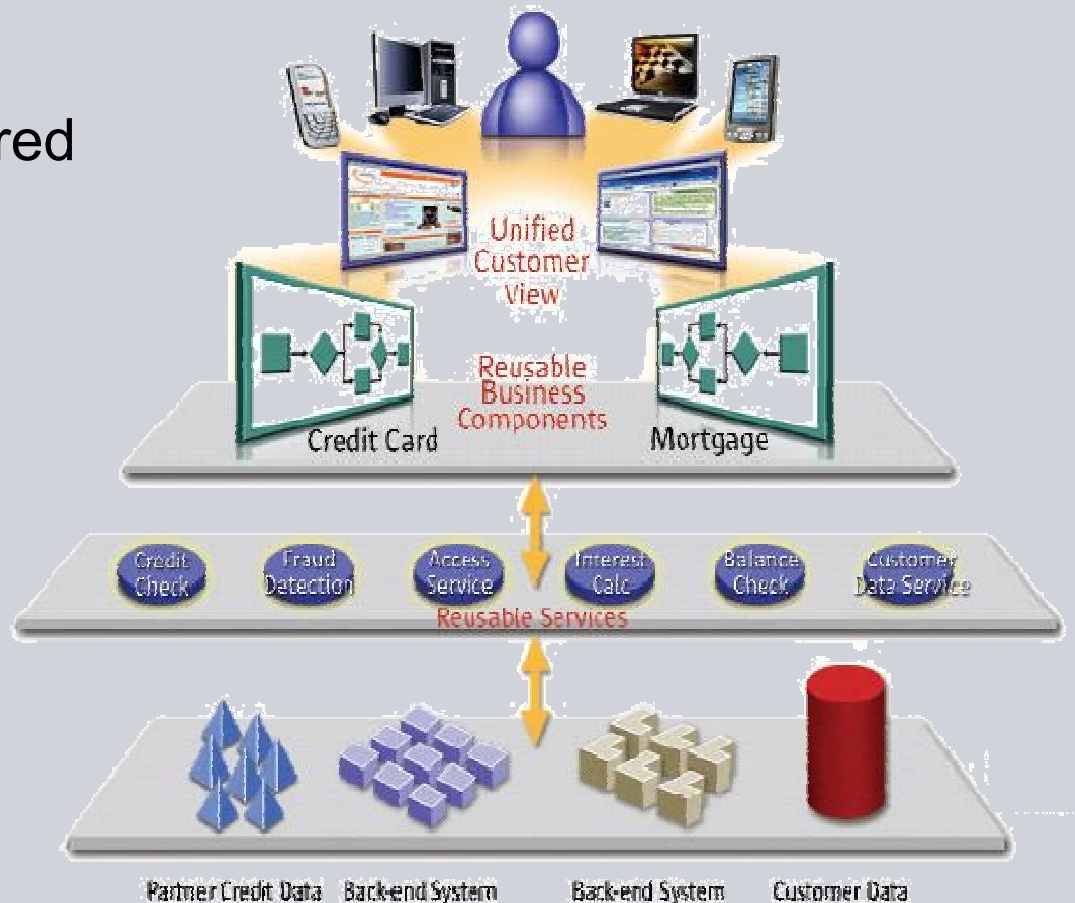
red

Unified Customer View

Reusable Business Components

Credit Card

Mortgage

Credit Check

Fraud Detection

Access Service

Interest Calc

Balance Check

Customer Data Service

Reusable Services

Partner Credit Data

Back-end System

Back-end System

Customer Data